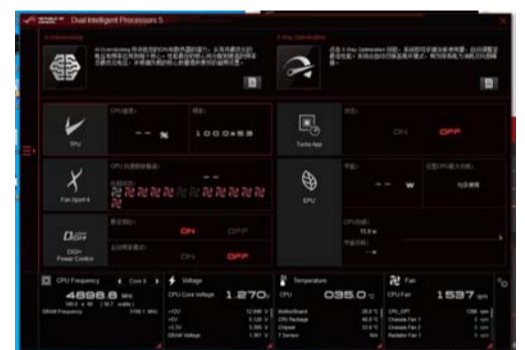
Dual Intelligent Processors 5

AI Overclocking

5-Way Optimization

TPU

-- %

1000x53

Turbo App

ON

OFF

Fan Xpert 4

EPU

-- W

DIGI+ Power Control

ON

OFF

ON

OFF

CPU Frequency

Core 0

4898.8 MHz

Voltage

CPU Core Voltage

1.270 V

Temperature

CPU

035.0 °C

Fan

CPU Fan

1537 rpm

+12V

+5V

+3.3V

DRAM Voltage

MotherBoard

CPU Package

Chipset

T Sensor

CPU_OPT

Chassis Fan 1

Chassis Fan 2

Radiator Fan 1